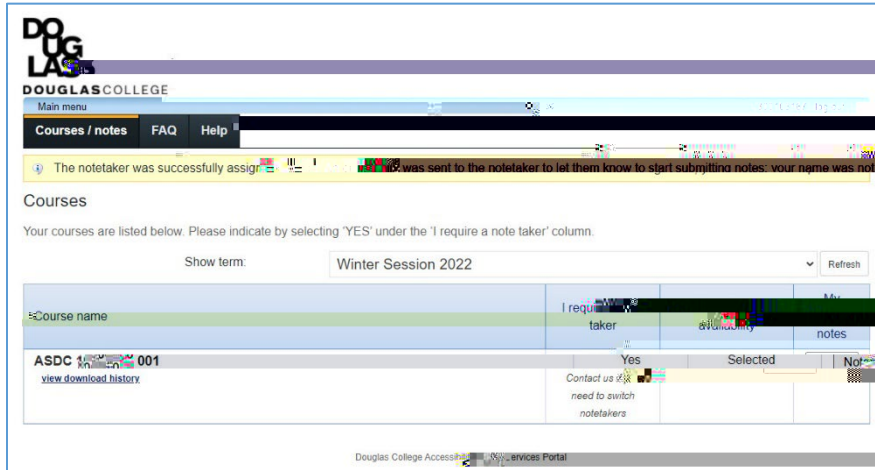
DO
UG
LAS

DOUGLASCOLLEGE

Main menu

Courses / notes FAQ Help

The notetaker was successfully assign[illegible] was sent to the notetaker to let them know to start submitting notes; your name was not

Courses

Your courses are listed below. Please indicate by selecting 'YES' under the 'I require a note taker' column.

Show term: Winter Session 2022 Refresh

| Course name | I requi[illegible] taker | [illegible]ailability | My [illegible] notes |
|---|---|---|---|
| ASDC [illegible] 001 view download history | Yes Contact us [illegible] need to switch notetakers | Selected | No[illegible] |

Douglas College Accessib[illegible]ervices Portal